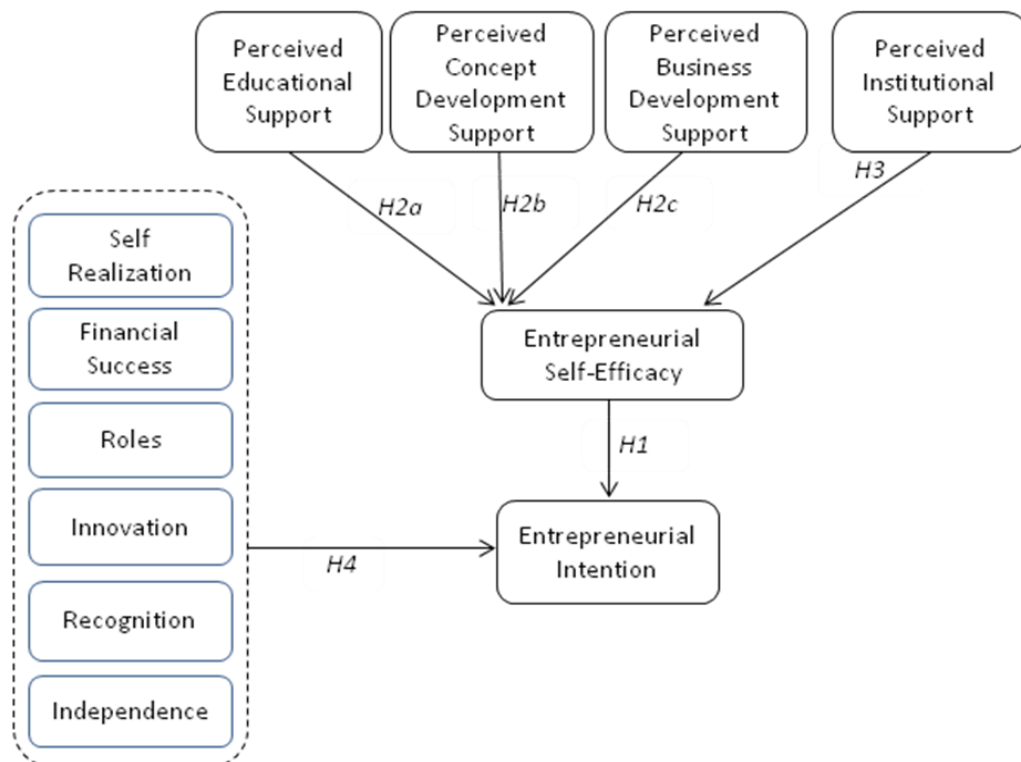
Perceived Educational Support

Perceived Concept Development Support

Perceived Business Development Support

Perceived Institutional Support

H2a

H2b

H2c

H3

Self Realization

Financial Success

Roles

Innovation

Recognition

Independence

Entrepreneurial Self-Efficacy

H1

H4

Entrepreneurial Intention